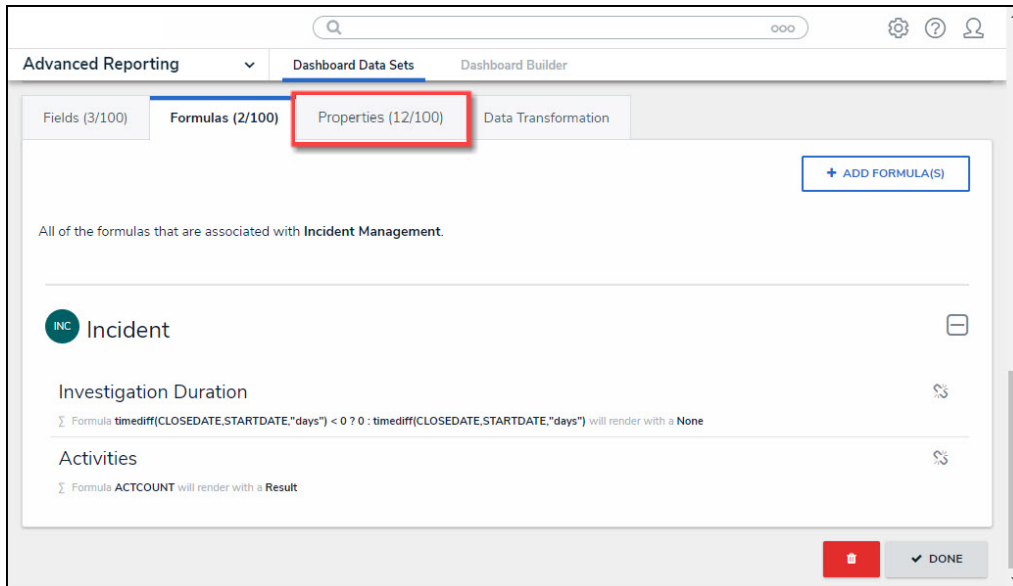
Advanced Reporting

Dashboard Data Sets

Dashboard Builder

Fields (3/100)

Formulas (2/100)

Properties (12/100)

Data Transformation

+ ADD FORMULA(S)

All of the formulas that are associated with **Incident Management**.

INC Incident

Investigation Duration

∑ Formula timediff(CLOSEDATE,STARTDATE,"days") < 0 ? 0 : timediff(CLOSEDATE,STARTDATE,"days") will render with a None

Activities

∑ Formula ACTCOUNT will render with a Result

DONE